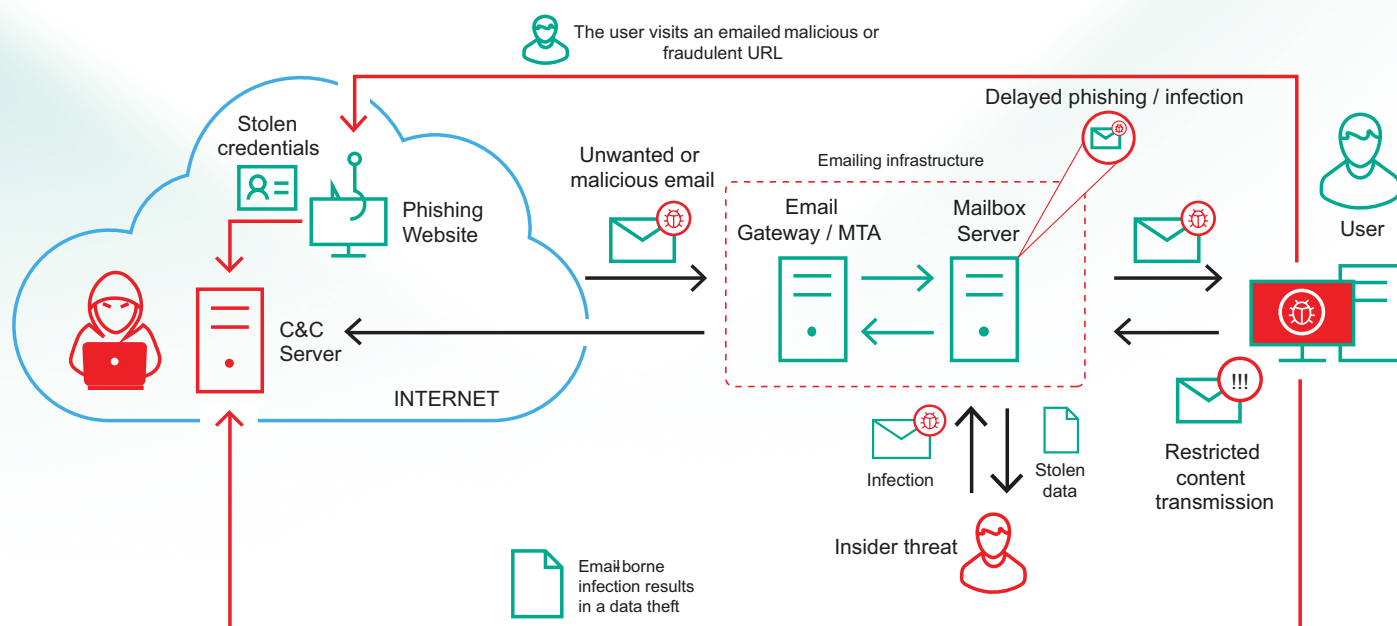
The user visits an emailed malicious or fraudulent URL

Delayed phishing / infection

Stolen credentials

Phishing Website

Unwanted or malicious email

Emailing infrastructure

Email Gateway / MTA

Mailbox Server

User

C&C Server

INTERNET

!!!

Infection

Stolen data

Restricted content transmission

Insider threat

Email-borne infection results in a data theft